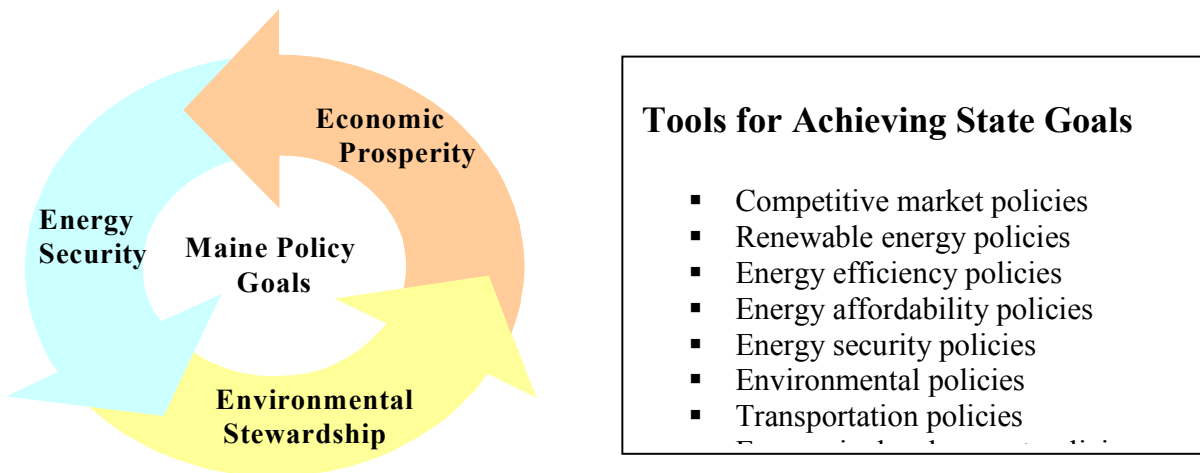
Economic Prosperity

Energy Security

Maine Policy Goals

Environmental Stewardship

Tools for Achieving State Goals

- Competitive market policies
- Renewable energy policies
- Energy efficiency policies
- Energy affordability policies
- Energy security policies
- Environmental policies
- Transportation policies
- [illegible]